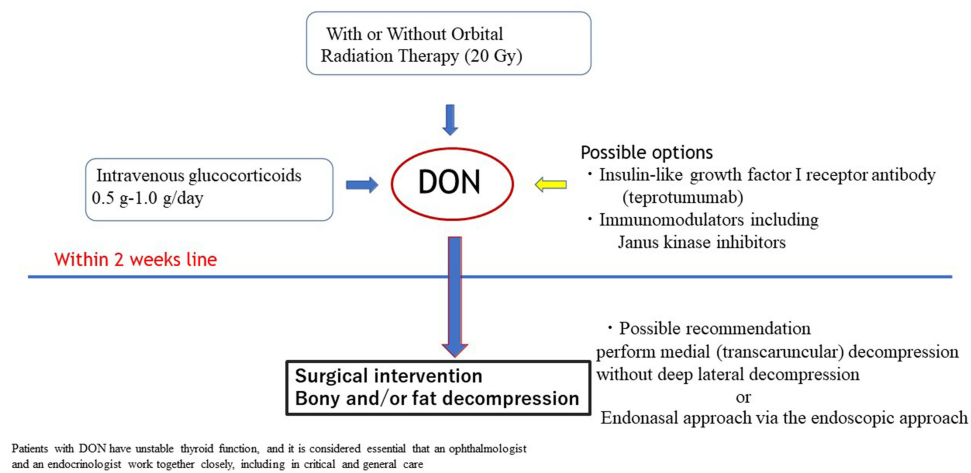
With or Without Orbital Radiation Therapy (20 Gy)

Intravenous glucocorticoids
0.5 g-1.0 g/day

DON

Possible options
・Insulin-like growth factor I receptor antibody (teprotumumab)
・Immunomodulators including Janus kinase inhibitors

Within 2 weeks line

Surgical intervention
Bony and/or fat decompression

・Possible recommendation
perform medial (transcaruncular) decompression without deep lateral decompression
or
Endonasal approach via the endoscopic approach

Patients with DON have unstable thyroid function, and it is considered essential that an ophthalmologist and an endocrinologist work together closely, including in critical and general care